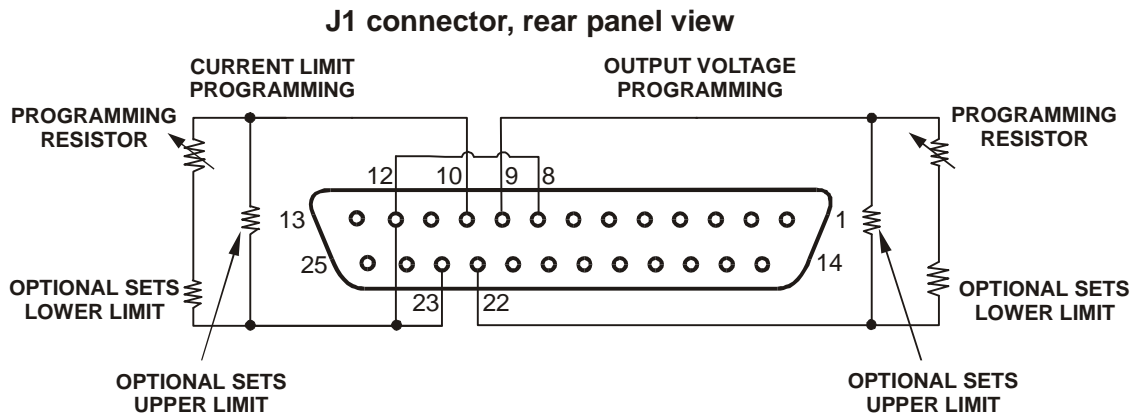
J1 connector, rear panel view

CURRENT LIMIT PROGRAMMING

OUTPUT VOLTAGE PROGRAMMING

PROGRAMMING RESISTOR

PROGRAMMING RESISTOR

12 10 9 8

13

1

25

14

23 22

OPTIONAL SETS LOWER LIMIT

OPTIONAL SETS LOWER LIMIT

OPTIONAL SETS UPPER LIMIT

OPTIONAL SETS UPPER LIMIT